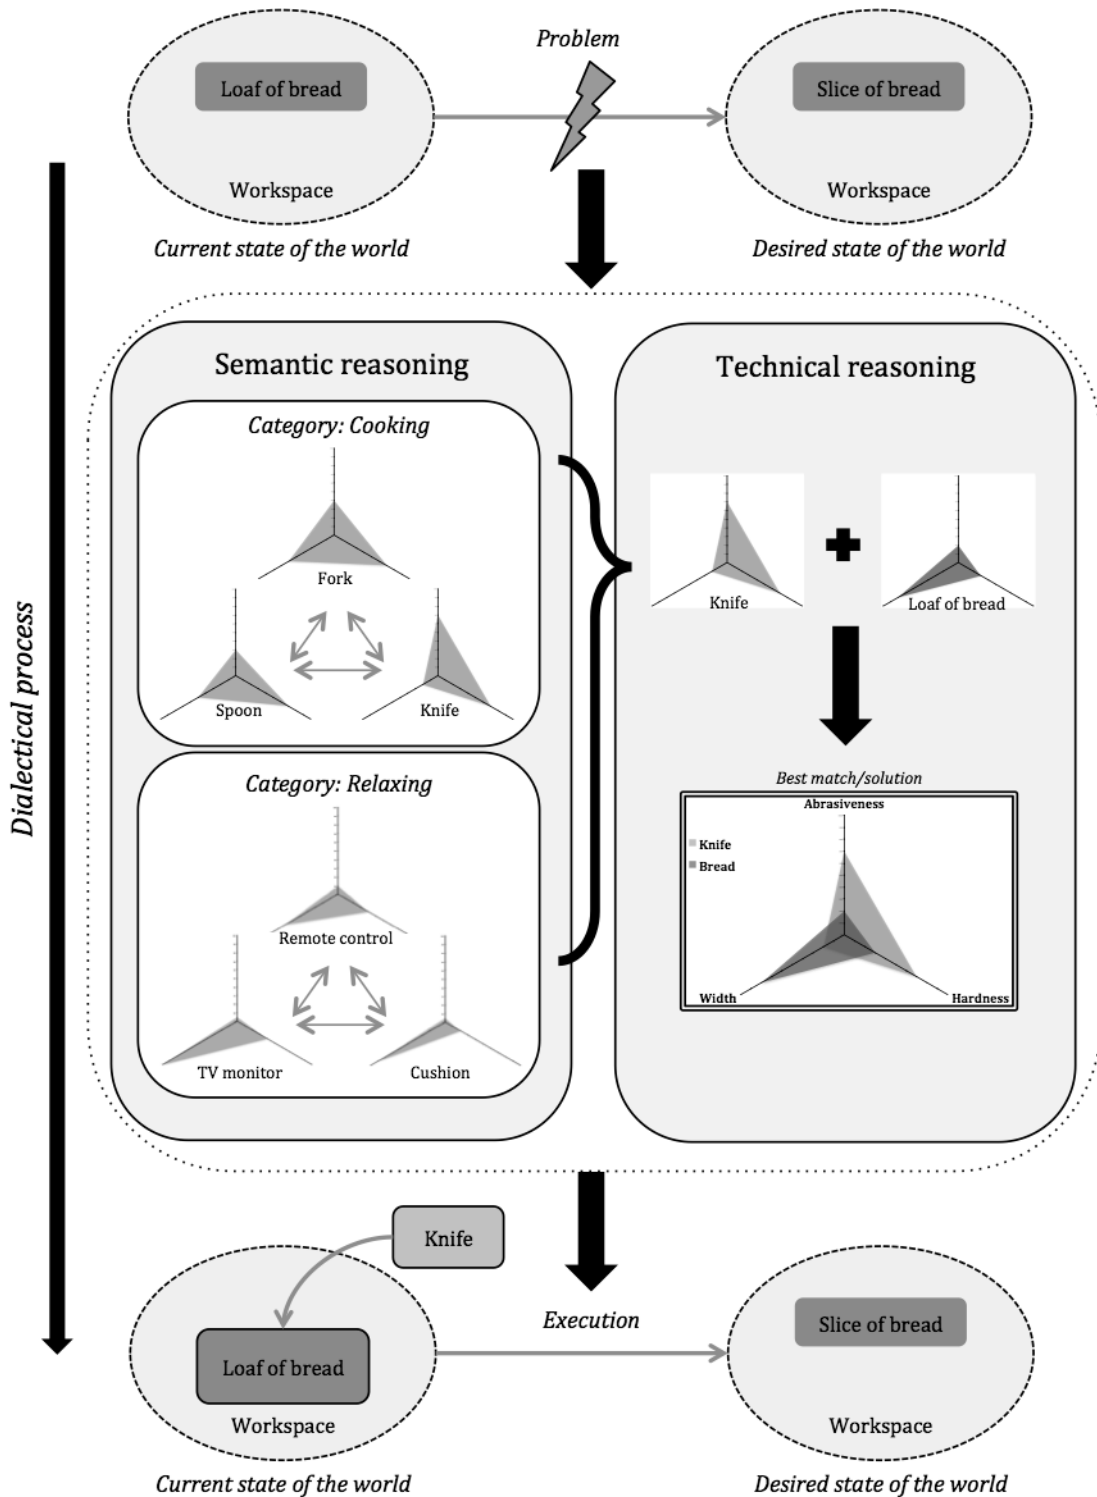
Problem

Loaf of bread

Workspace

Current state of the world

Slice of bread

Workspace

Desired state of the world

Dialectical process

Semantic reasoning

Category: Cooking

Fork

Spoon

Knife

Category: Relaxing

Remote control

TV monitor

Cushion

Technical reasoning

Knife

Loaf of bread

Best match/solution

Abrasiveness

Knife

Bread

Width

Hardness

Knife

Execution

Loaf of bread

Workspace

Current state of the world

Slice of bread

Workspace

Desired state of the world